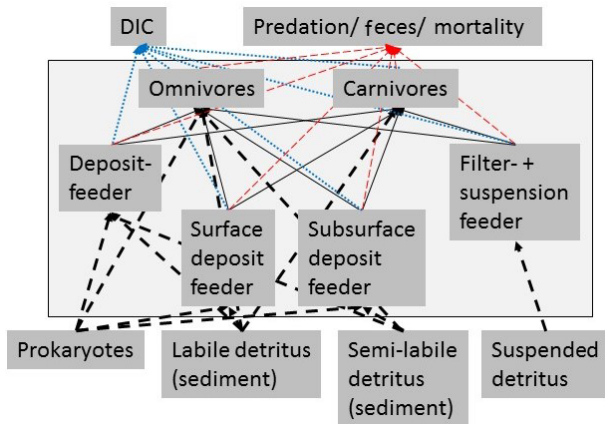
DIC

Predation/ feces/ mortality

Omnivores

Carnivores

Deposit-feeder

Filter- + suspension feeder

Surface deposit feeder

Subsurface deposit feeder

Prokaryotes

Labile detritus (sediment)

Semi-labile detritus (sediment)

Suspended detritus